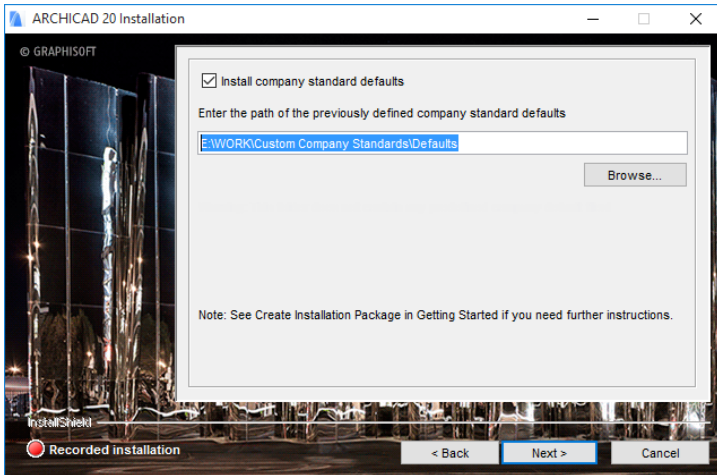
ARCHICAD 20 Installation

© GRAPHISOFT

Install company standard defaults

Enter the path of the previously defined company standard defaults

E:\WORK\Custom Company Standards\Defaults

Browse...

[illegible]

Note: See Create Installation Package in Getting Started if you need further instructions.

InstallShield

Recorded installation

< Back

Next >

Cancel